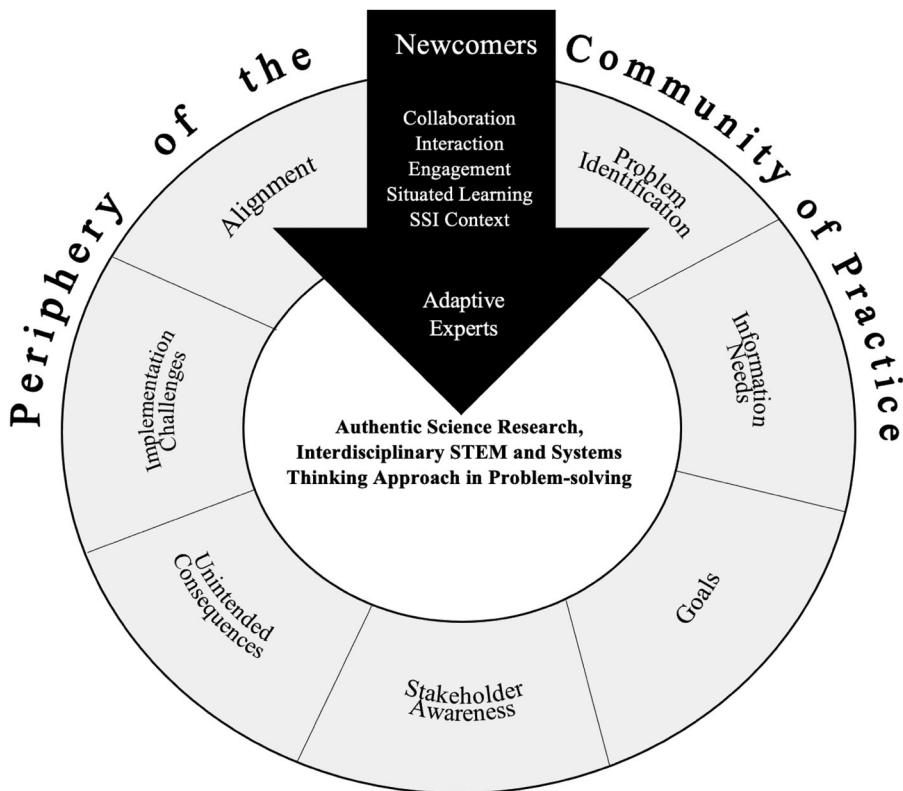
Periphery of the Community of Practice

Newcomers

Collaboration
Interaction
Engagement
Situated Learning
SSI Context

Adaptive Experts

Alignment

Problem Identification

Information Needs

Goals

Stakeholder Awareness

Unintended Consequences

Implementation Challenges

Authentic Science Research, Interdisciplinary STEM and Systems Thinking Approach in Problem-solving